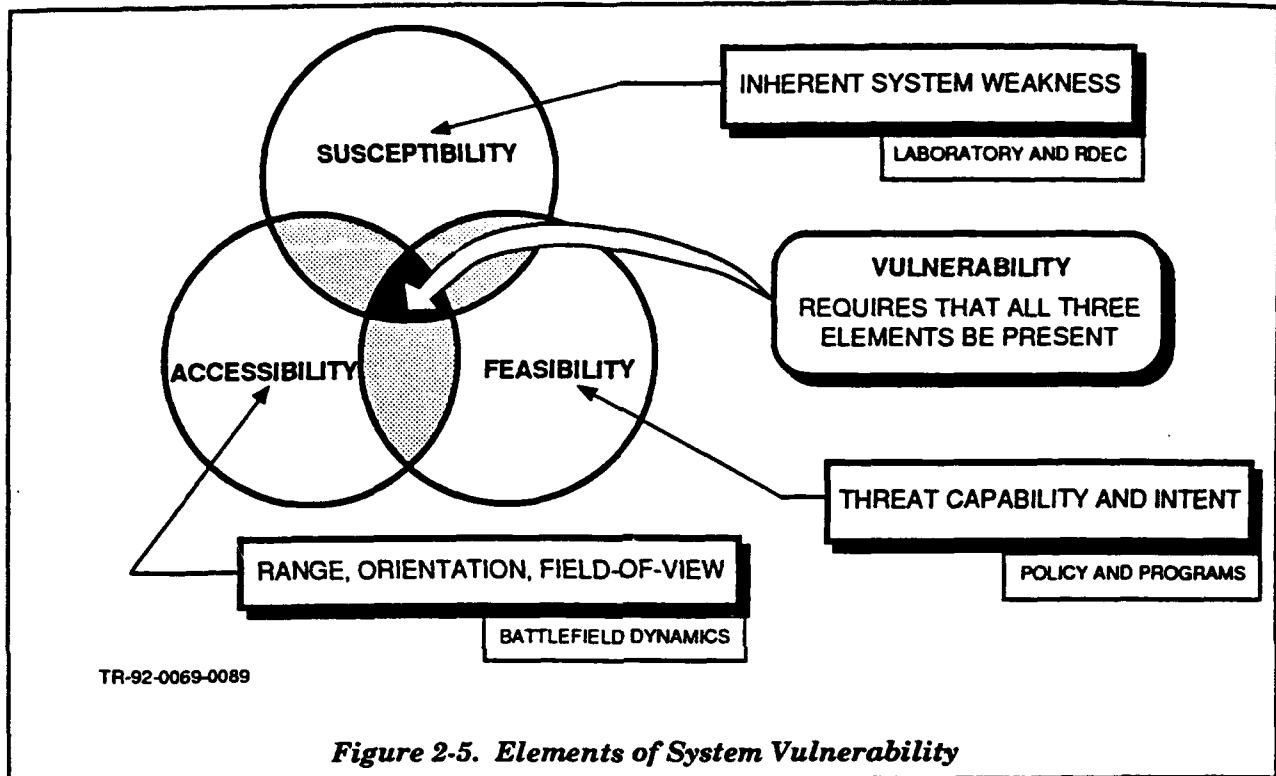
INHERENT SYSTEM WEAKNESS

LABORATORY AND RDEC

SUSCEPTIBILITY

VULNERABILITY

REQUIRES THAT ALL THREE ELEMENTS BE PRESENT

ACCESSIBILITY

FEASIBILITY

THREAT CAPABILITY AND INTENT

POLICY AND PROGRAMS

RANGE, ORIENTATION, FIELD-OF-VIEW

BATTLEFIELD DYNAMICS

TR-92-0069-0089

Figure 2-5. Elements of System Vulnerability